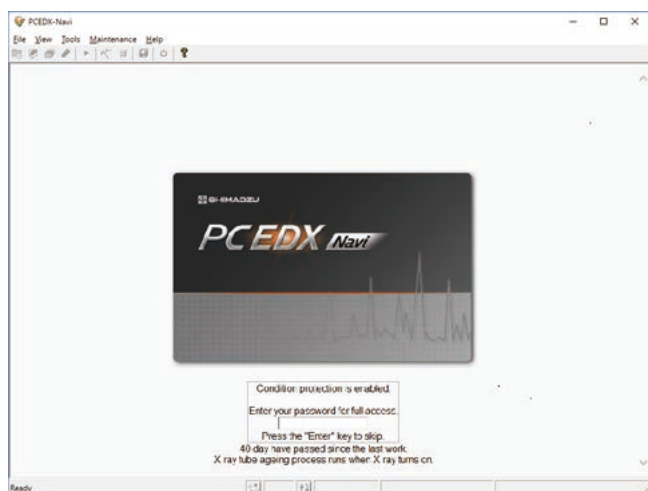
PCEDX-Navi

File View Tools Maintenance Help

SHIMADZU

PCEDX Navi

Condition protection is enabled.

Enter your password for full access.

Press the "Enter" key to skip.

40 day have passed since the last work.
X ray tube ageing process runs when X ray turns on.

Ready